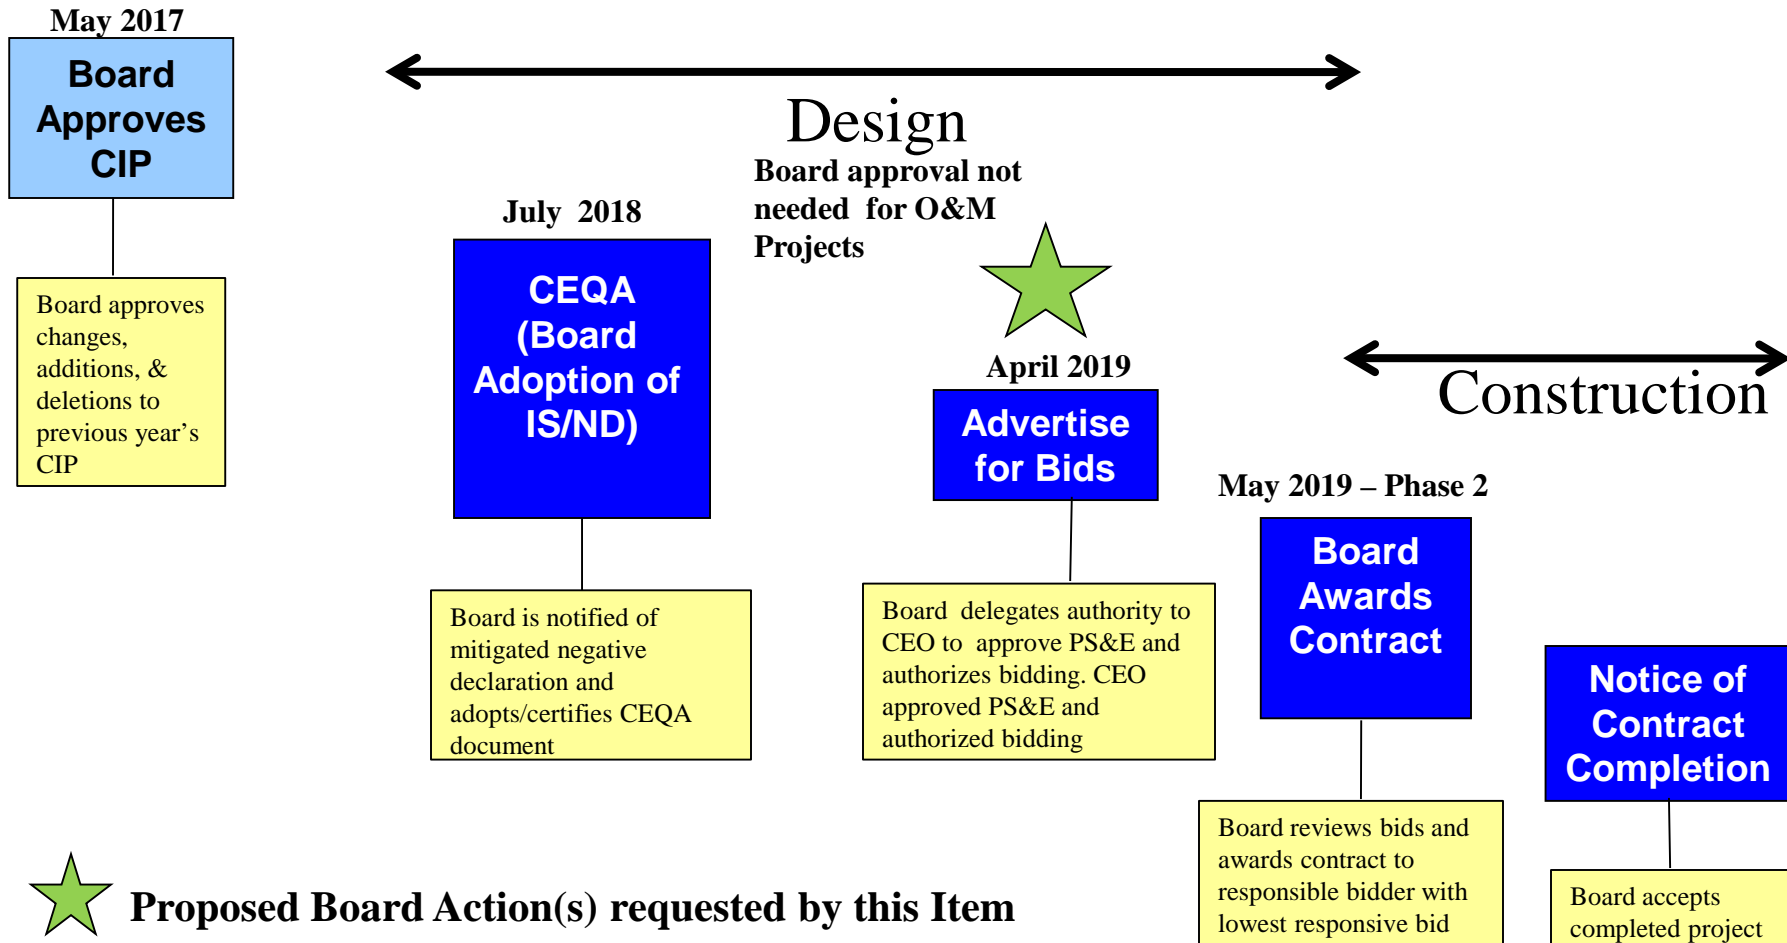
May 2017

Board Approves CIP

Board approves changes, additions, & deletions to previous year's CIP

Design

July 2018

CEQA (Board Adoption of IS/ND)

Board is notified of mitigated negative declaration and adopts/certifies CEQA document

Board approval not needed for O&M Projects

April 2019

Advertise for Bids

Board delegates authority to CEO to approve PS&E and authorizes bidding. CEO approved PS&E and authorized bidding

Construction

May 2019 – Phase 2

Board Awards Contract

Board reviews bids and awards contract to responsible bidder with lowest responsive bid

Notice of Contract Completion

Board accepts completed project

Proposed Board Action(s) requested by this Item